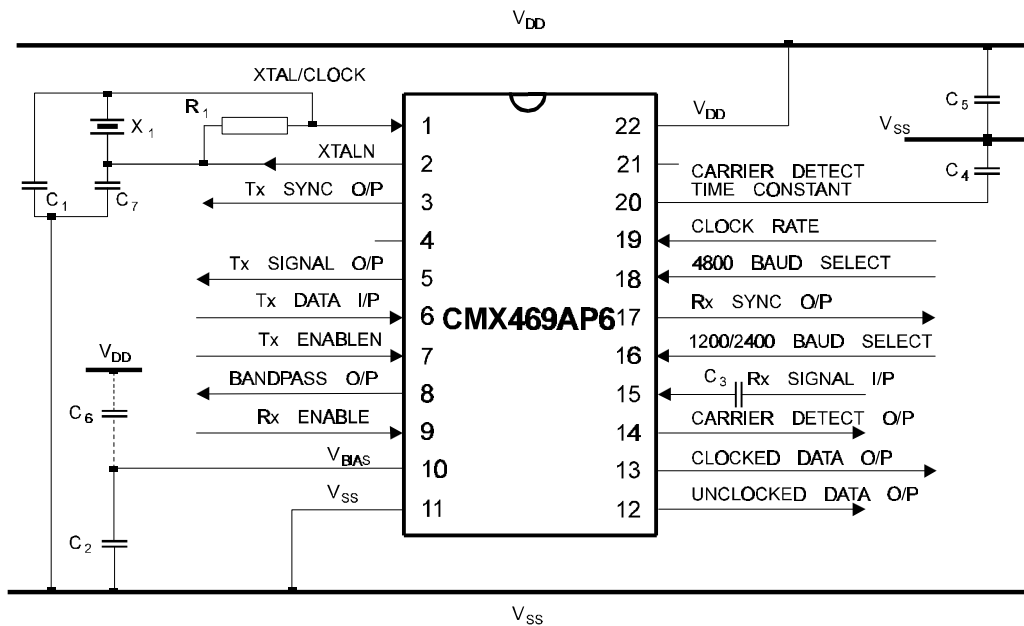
$V_{DD}$

XTAL/CLOCK

$R_1$

$X_1$

$C_1$

$C_7$

XTALN

Tx SYNC O/P

Tx SIGNAL O/P

Tx DATA I/P

Tx ENABLEN

BANDPASS O/P

Rx ENABLE

$V_{DD}$

$C_6$

$V_{BIAS}$

$V_{SS}$

$C_2$

1
2
3
4
5
6
7
8
9
10
11

CMX469AP6

22
21
20
19
18
17
16
15
14
13
12

$V_{DD}$

$C_5$

$V_{SS}$

$C_4$

CARRIER DETECT TIME CONSTANT

CLOCK RATE

4800 BAUD SELECT

Rx SYNC O/P

1200/2400 BAUD SELECT

$C_3$ Rx SIGNAL I/P

CARRIER DETECT O/P

CLOCKED DATA O/P

UNCLOCKED DATA O/P

$V_{SS}$